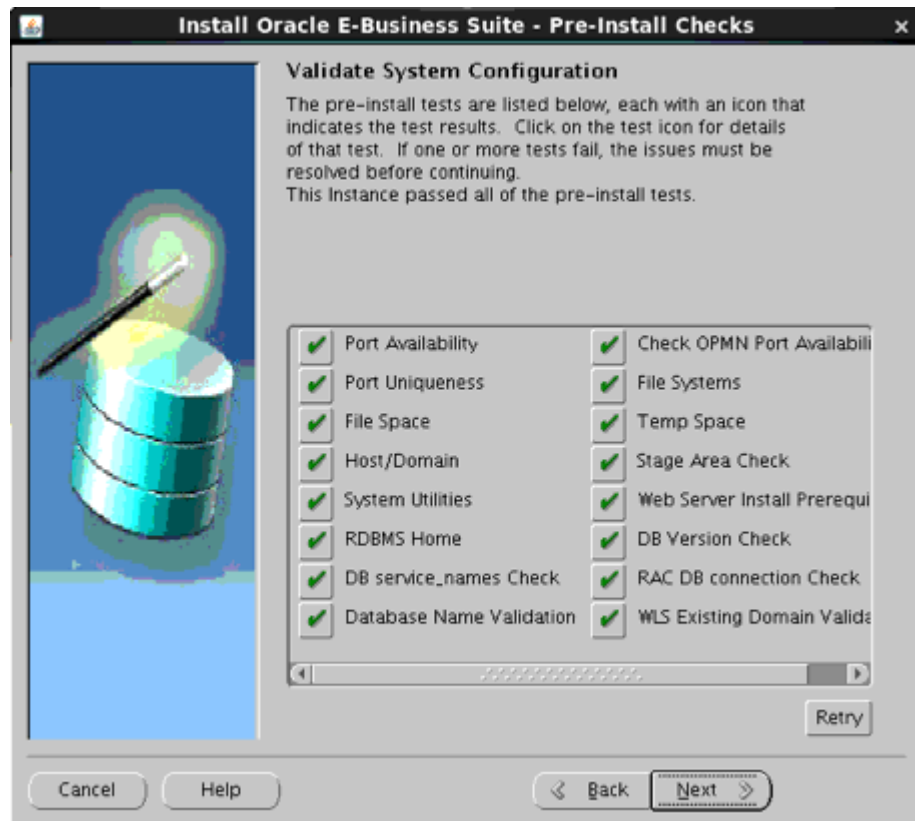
Install Oracle E-Business Suite - Pre-Install Checks

Validate System Configuration

The pre-install tests are listed below, each with an icon that indicates the test results. Click on the test icon for details of that test. If one or more tests fail, the issues must be resolved before continuing.
This Instance passed all of the pre-install tests.

Port Availability
Port Uniqueness
File Space
Host/Domain
System Utilities
RDBMS Home
DB service_names Check
Database Name Validation

Check OPMN Port Availabili
File Systems
Temp Space
Stage Area Check
Web Server Install Prerequi
DB Version Check
RAC DB connection Check
WLS Existing Domain Valida

Retry

Cancel
Help
Back
Next